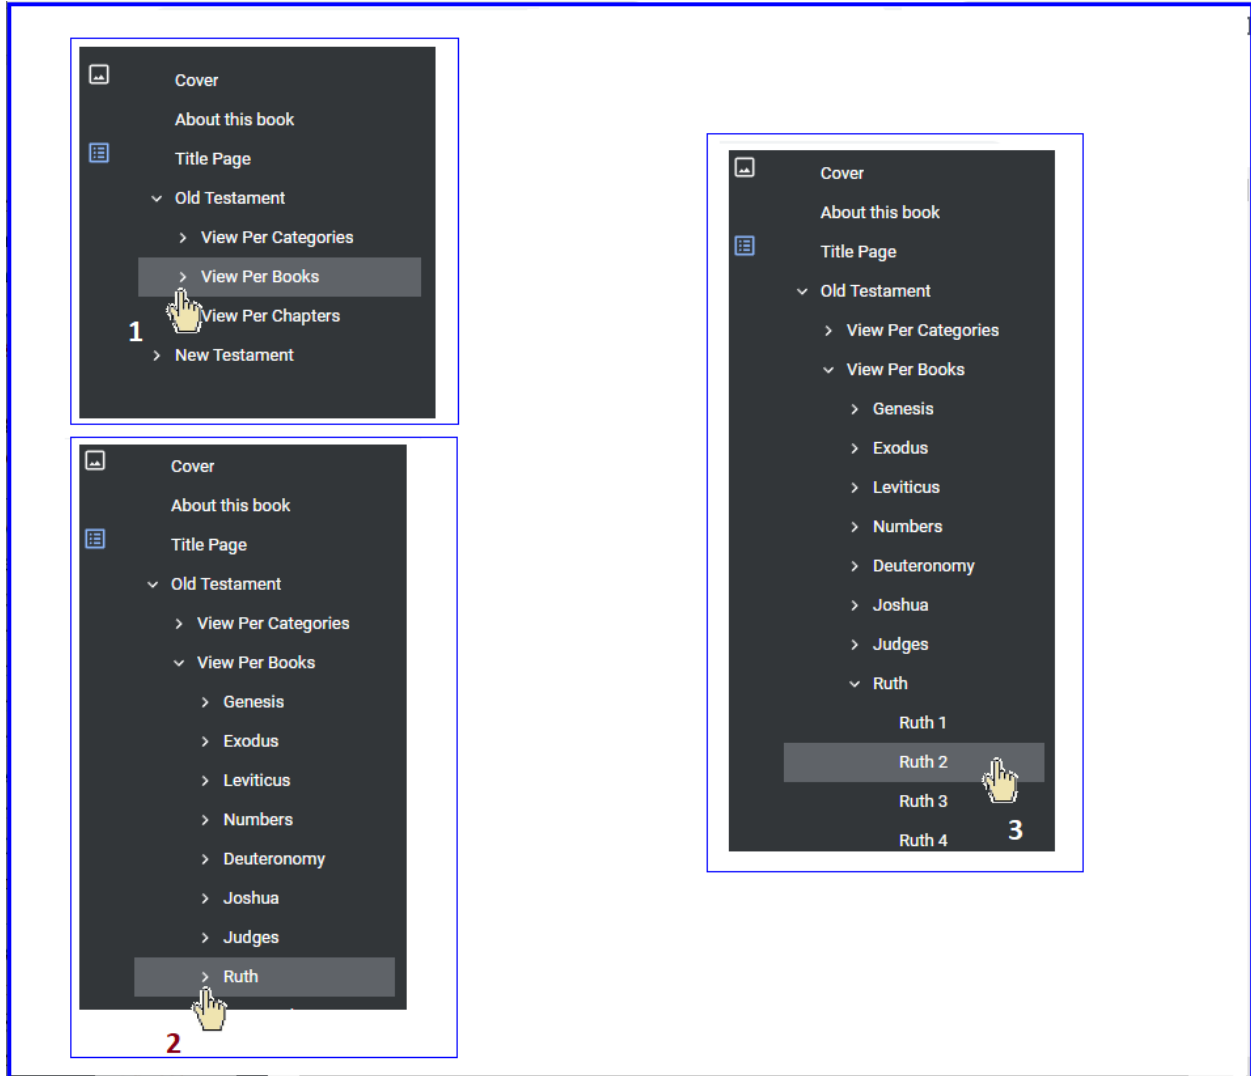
Cover
About this book
Title Page
Old Testament
View Per Categories
View Per Books
View Per Chapters
1
New Testament

Cover
About this book
Title Page
Old Testament
View Per Categories
View Per Books
Genesis
Exodus
Leviticus
Numbers
Deuteronomy
Joshua
Judges
Ruth
2

Cover
About this book
Title Page
Old Testament
View Per Categories
View Per Books
Genesis
Exodus
Leviticus
Numbers
Deuteronomy
Joshua
Judges
Ruth
Ruth 1
Ruth 2
Ruth 3
Ruth 4
3